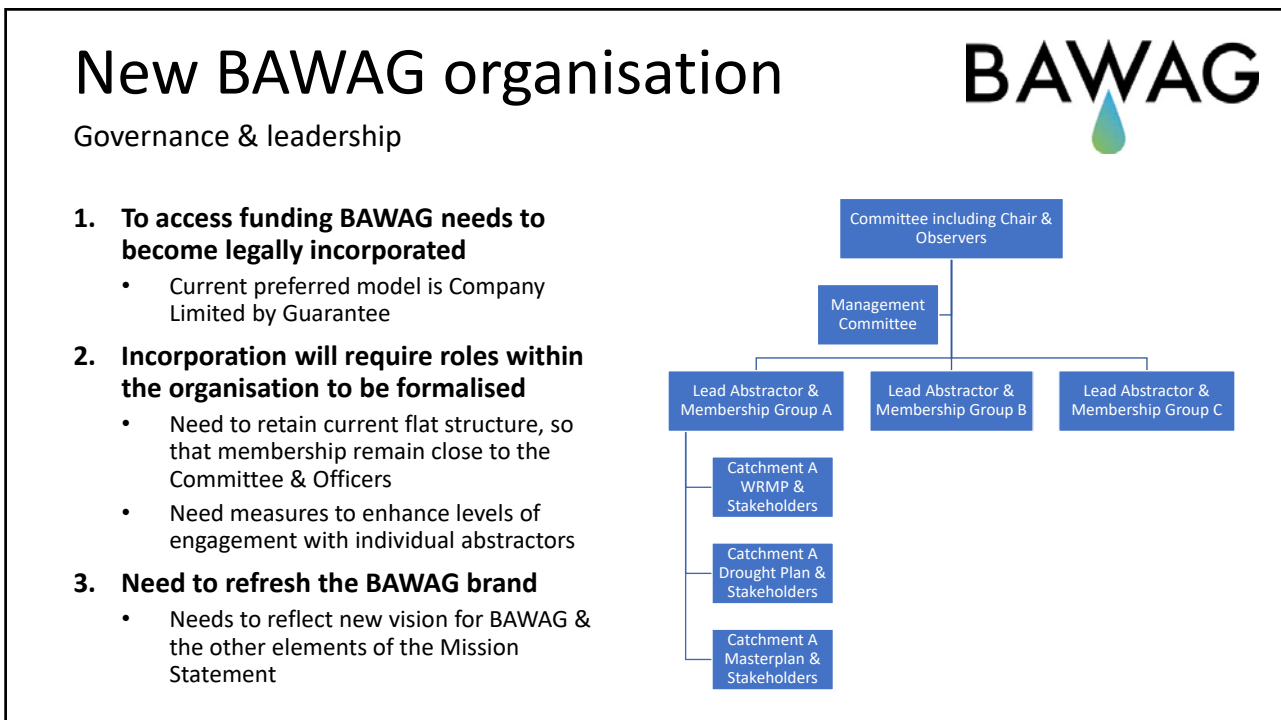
New BAWAG organisation

BAWAG

Governance & leadership

1. **To access funding BAWAG needs to become legally incorporated**
   • Current preferred model is Company Limited by Guarantee
2. **Incorporation will require roles within the organisation to be formalised**
   • Need to retain current flat structure, so that membership remain close to the Committee & Officers
   • Need measures to enhance levels of engagement with individual abstractors
3. **Need to refresh the BAWAG brand**
   • Needs to reflect new vision for BAWAG & the other elements of the Mission Statement

Committee including Chair & Observers

Management Committee

Lead Abstractor & Membership Group A

Lead Abstractor & Membership Group B

Lead Abstractor & Membership Group C

Catchment A WRMP & Stakeholders

Catchment A Drought Plan & Stakeholders

Catchment A Masterplan & Stakeholders